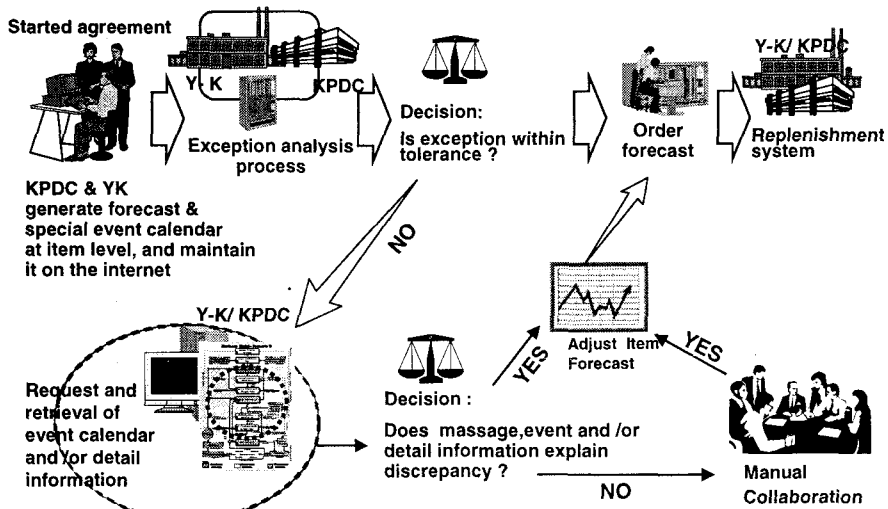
Started agreement

Y-K

KPDC

Exception analysis process

Decision:
Is exception within tolerance ?

Order forecast

Y-K/ KPDC

Replenishment system

KPDC & YK generate forecast & special event calendar at item level, and maintain it on the internet

NO

Y-K/ KPDC

Request and retrieval of event calendar and/or detail information

Decision :

Does massage,event and /or detail information explain discrepancy ?

YES

Adjust Item Forecast

YES

NO

Manual Collaboration